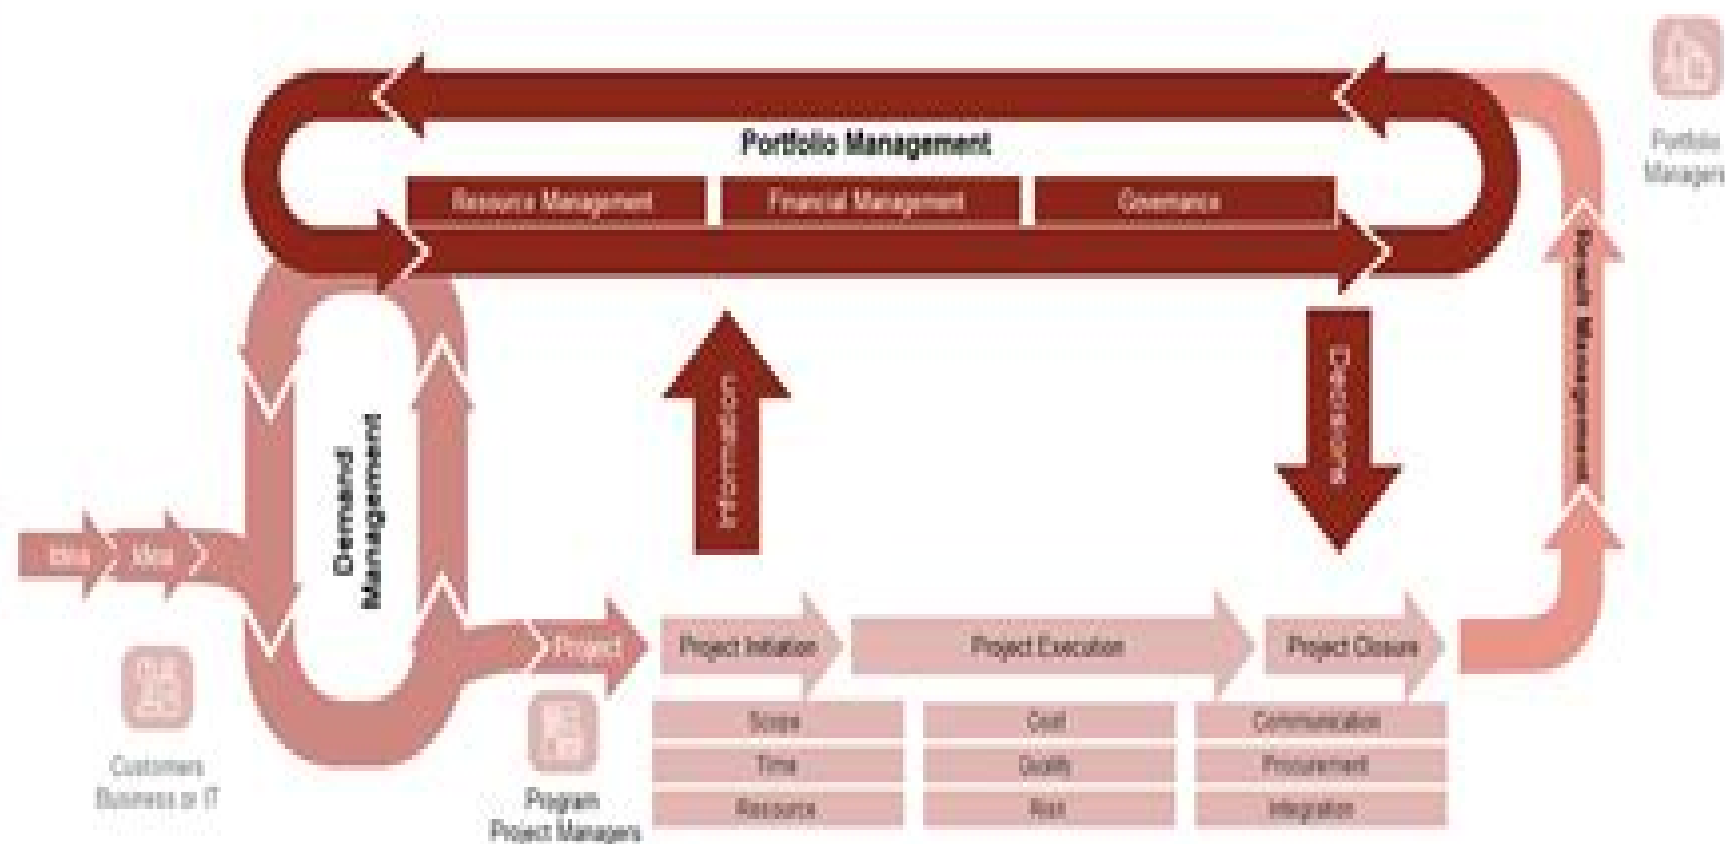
Portfolio Management

Resource Management

Financial Management

Governance

Portfolio Managers

Benefit Management

Decisions

Information

Demand Management

Idea

Idea

Project

Project Initiation

Project Execution

Project Closure

Scope

Time

Resource

Cost

Quality

Risk

Communication

Procurement

Integration

Customers Business or IT

Program Project Managers